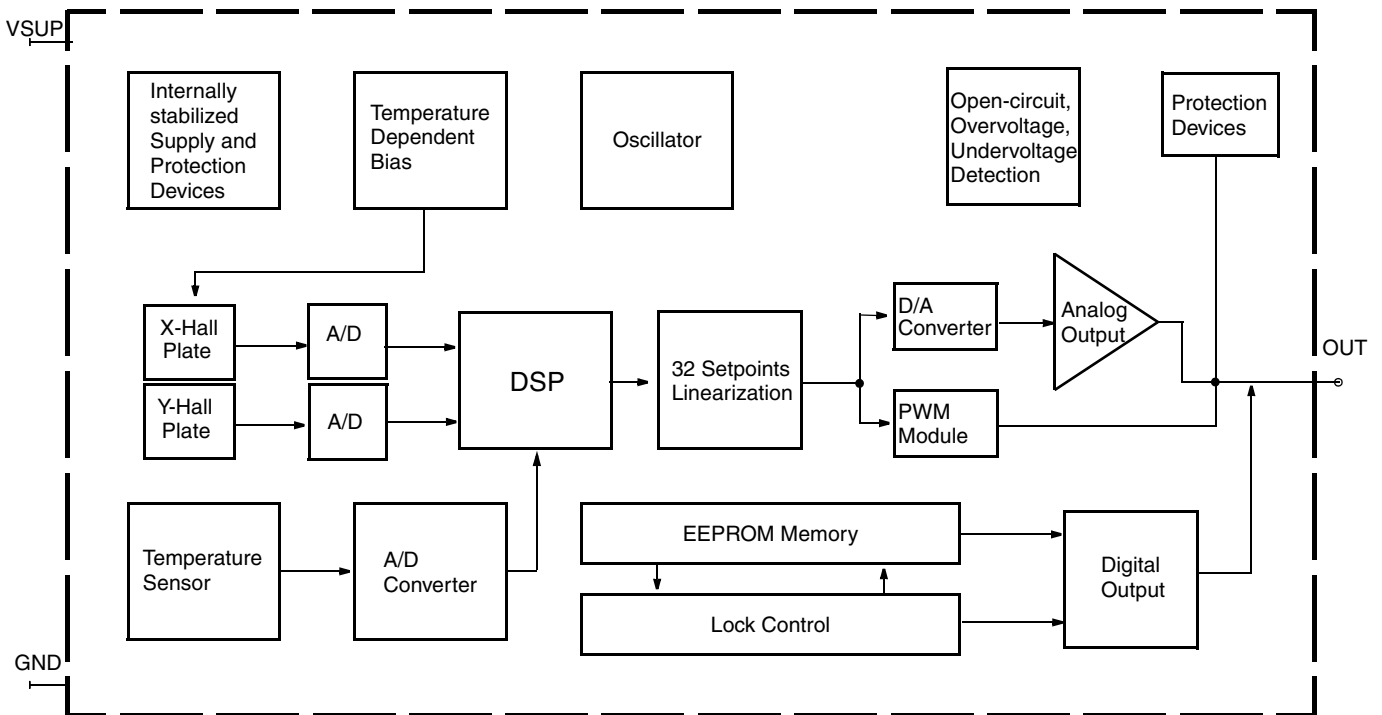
VSUP

Internally stabilized Supply and Protection Devices

Temperature Dependent Bias

Oscillator

Open-circuit, Overvoltage, Undervoltage Detection

Protection Devices

X-Hall Plate

A/D

Y-Hall Plate

A/D

DSP

32 Setpoints Linearization

D/A Converter

Analog Output

PWM Module

OUT

Temperature Sensor

A/D Converter

EEPROM Memory

Lock Control

Digital Output

GND